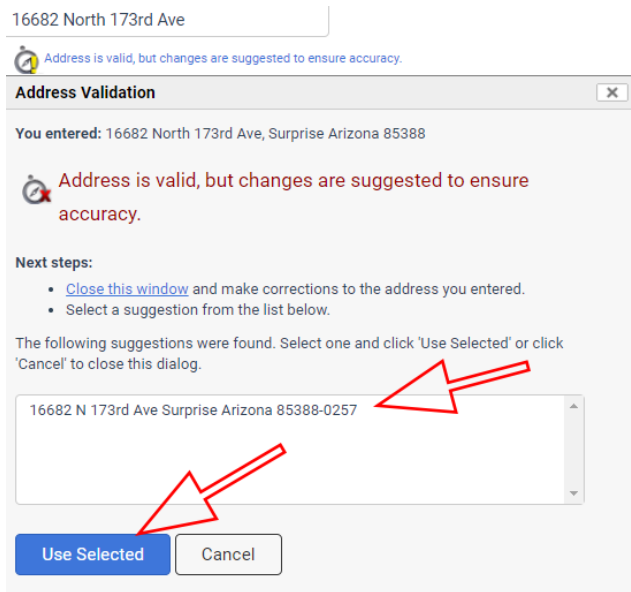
16682 North 173rd Ave

Address is valid, but changes are suggested to ensure accuracy.

Address Validation

**You entered:** 16682 North 173rd Ave, Surprise Arizona 85388

Address is valid, but changes are suggested to ensure accuracy.

**Next steps:**

- Close this window and make corrections to the address you entered.
- Select a suggestion from the list below.

The following suggestions were found. Select one and click 'Use Selected' or click 'Cancel' to close this dialog.

16682 N 173rd Ave Surprise Arizona 85388-0257

Use Selected | Cancel